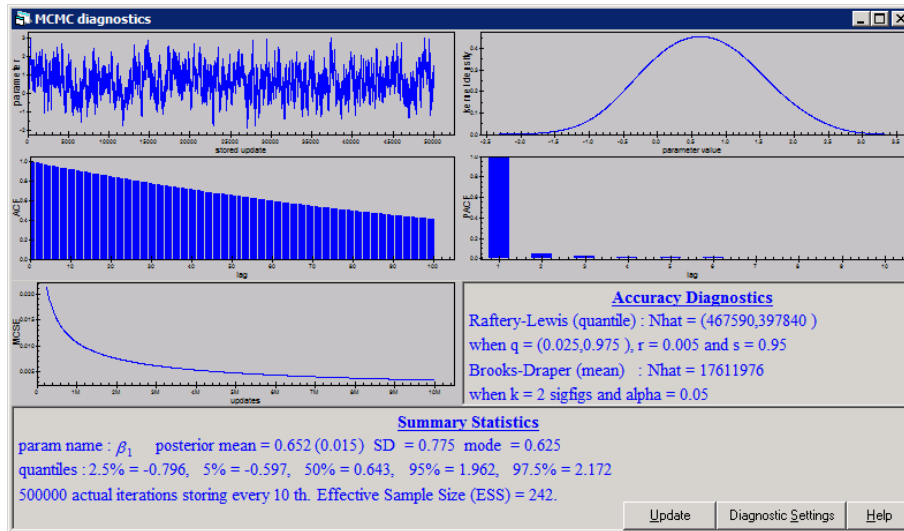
MCMC diagnostics

parameter
stored update
kernel density
parameter value
ACF
lag
PACF
MCSE
updates

Accuracy Diagnostics
Raftery-Lewis (quantile) : Nhat = (467590,397840 )
when q = (0.025,0.975 ), r = 0.005 and s = 0.95
Brooks-Draper (mean) : Nhat = 17611976
when k = 2 sigfigs and alpha = 0.05

Summary Statistics
param name : $\beta_1$ posterior mean = 0.652 (0.015) SD = 0.775 mode = 0.625
quantiles : 2.5% = -0.796, 5% = -0.597, 50% = 0.643, 95% = 1.962, 97.5% = 2.172
500000 actual iterations storing every 10 th. Effective Sample Size (ESS) = 242.

Update
Diagnostic Settings
Help